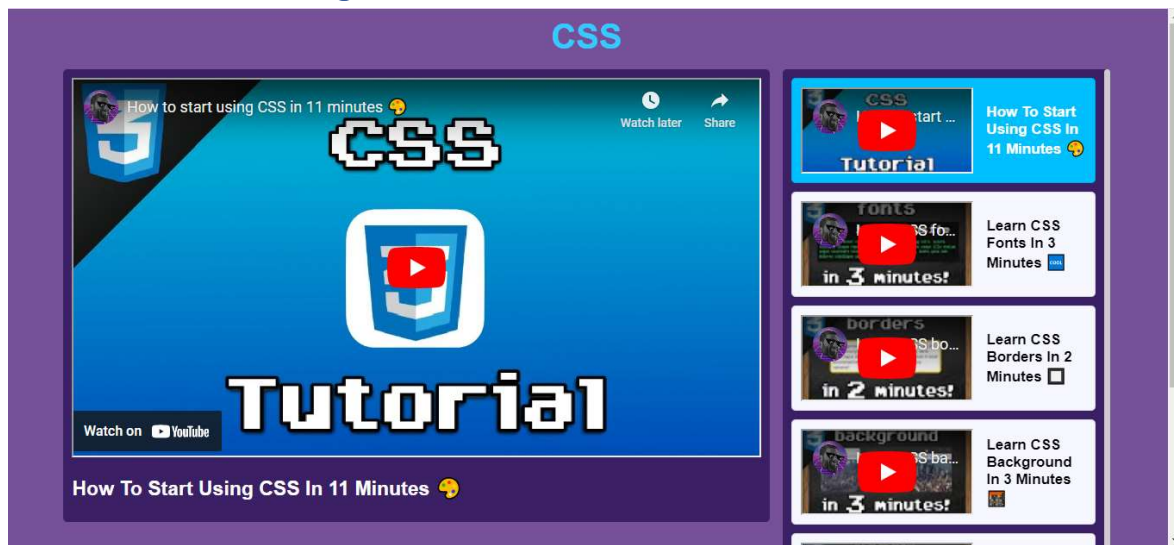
CSS

How to start using CSS in 11 minutes 🎨

Watch later

Share

CSS

Tutorial

Watch on YouTube

How To Start Using CSS In 11 Minutes 🎨

CSS

How to start ...

Tutorial

How To Start Using CSS In 11 Minutes 🎨

fonts

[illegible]SS fo...

in 3 minutes!

Learn CSS Fonts In 3 Minutes 🆒

borders

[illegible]SS bo...

in 2 minutes!

Learn CSS Borders In 2 Minutes ☐

background

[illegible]SS ba...

in 3 minutes!

Learn CSS Background In 3 Minutes 🌆